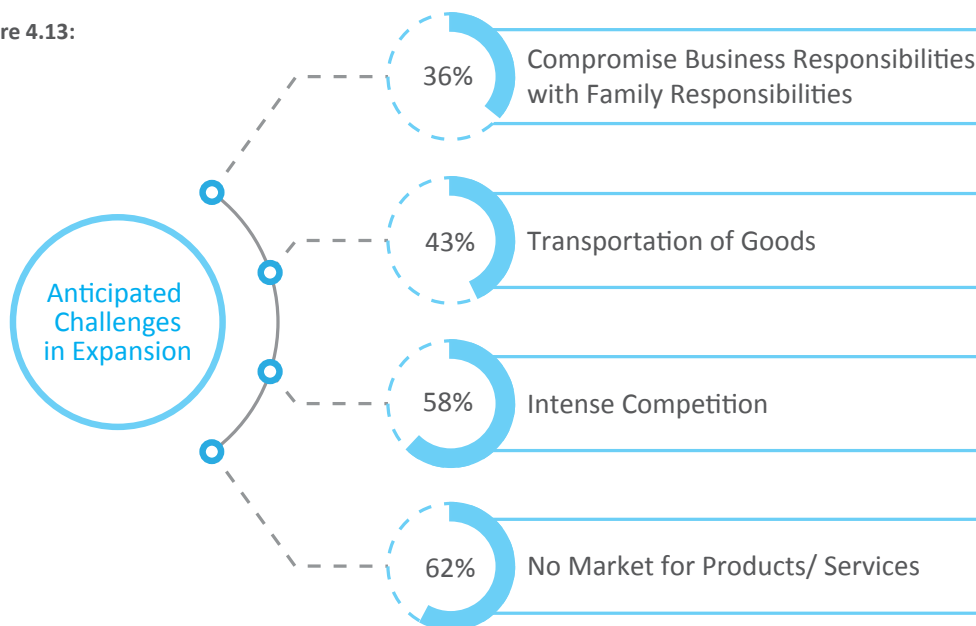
re 4.13:

Anticipated Challenges in Expansion

36%
Compromise Business Responsibilities with Family Responsibilities

43%
Transportation of Goods

58%
Intense Competition

62%
No Market for Products/ Services